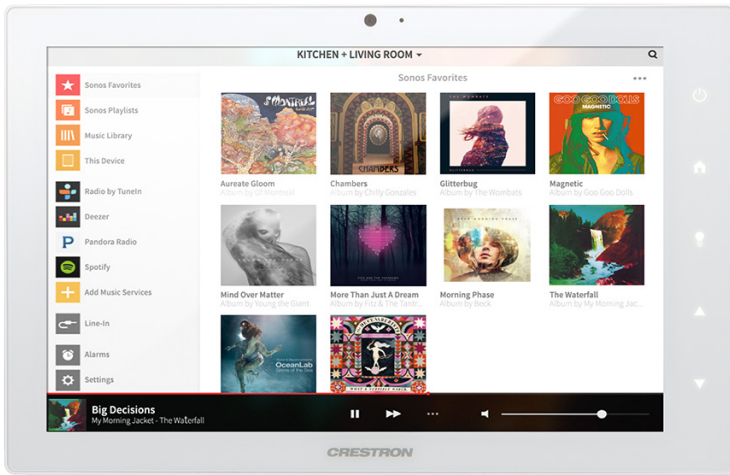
KITCHEN + LIVING ROOM

Sonos Favorites
Sonos Playlists
Music Library
This Device
Radio by TuneIn
Deezer
Pandora Radio
Spotify
Add Music Services
Line-In
Alarms
Settings

Sonos Favorites

Aureate Gloom
Album by Of Montreal

Chambers
Album by Chilly Gonzales

Glitterbug
Album by The Wombats

Magnetic
Album by Goo Goo Dolls

Mind Over Matter
Album by Young the Giant

More Than Just A Dream
Album by Fitz & The Tant...

Morning Phase
Album by Beck

The Waterfall
Album by My Morning Jac...

OceanLab

Big Decisions
My Morning Jacket - The Waterfall

CRESTRON